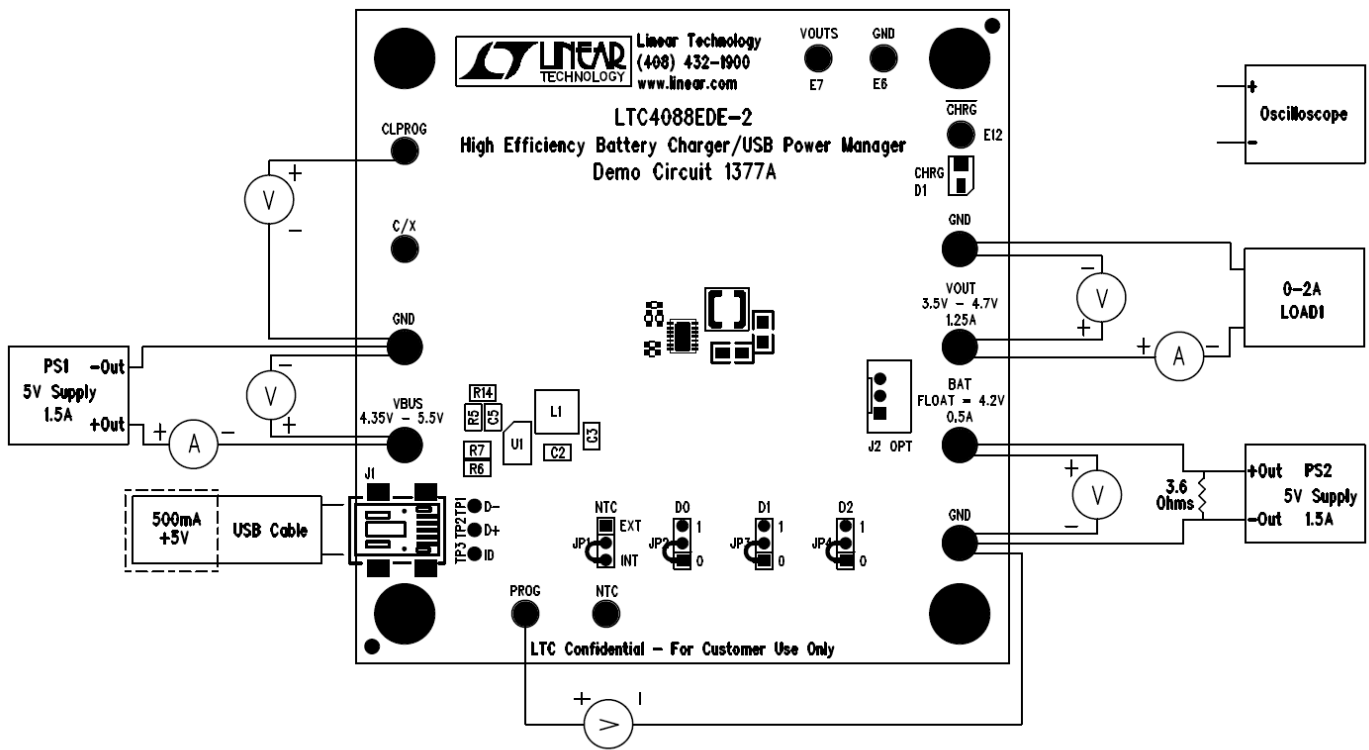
LINEAR TECHNOLOGY

Linear Technology
(408) 432-1900
www.linear.com

VOUTS E7
GND E6

LTC4088EDE-2
High Efficiency Battery Charger/USB Power Manager
Demo Circuit 1377A

$\overline{CHRG}$ E12
CHRG D1

Oscilloscope
+
-

CLPROG
V
+
-

C/X

GND

GND
VOUT
3.5V - 4.7V
1.25A

V
-
+

0-2A
LOAD1

A
+
-

PS1
5V Supply
1.5A
-Out
+Out

A
+
-

V
-
+

VBUS
4.35V - 5.5V

R14
R5
C5
L1
C3
U1
R7
R6
C2

J2 OPT

BAT
FLOAT = 4.2V
0.5A

V
+
-

3.6 Ohms

+Out PS2
5V Supply
-Out 1.5A

GND

J1
TP3 TP2 TP1
D-
D+
ID

500mA
+5V
USB Cable

NTC
EXT
INT
JP1

D0
1
0
JP2

D1
1
0
JP3

D2
1
0
JP4

PROG
NTC

LTC Confidential - For Customer Use Only

+
I
V